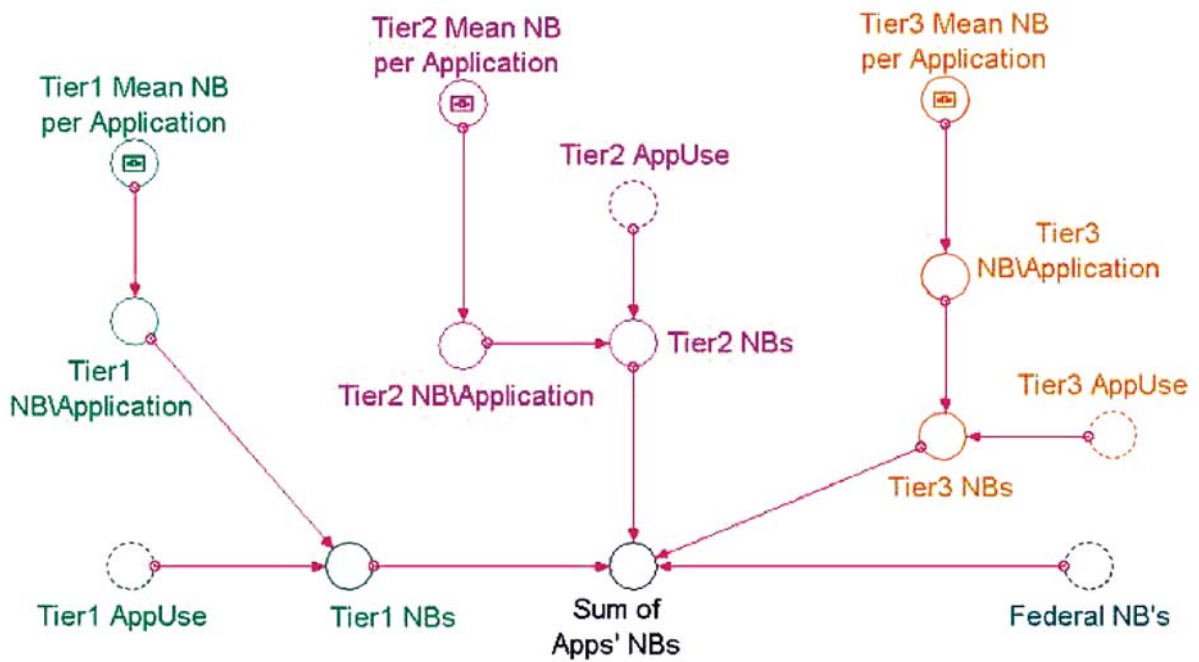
Tier2 Mean NB per Application

Tier3 Mean NB per Application

Tier1 Mean NB per Application

Tier2 AppUse

Tier3 NB\Application

Tier2 NBs

Tier1 NB\Application

Tier2 NB\Application

Tier3 AppUse

Tier3 NBs

Tier1 AppUse

Tier1 NBs

Sum of Apps' NBs

Federal NB's